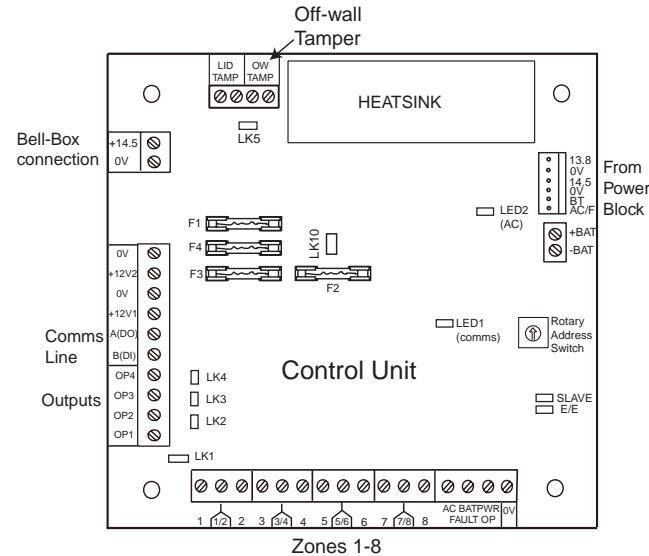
Off-wall
Tamper

LID TAMP
OW TAMP

HEATSINK

LK5

Bell-Box connection
+14.5
0V

13.8
0V
14.5
0V
BT
AC/F

From Power Block

LED2 (AC)

+BAT
-BAT

F1
F4
F3
LK10
F2

0V
+12V2
0V
+12V1
A(DO)
B(DI)

Comms Line

OP4
OP3
OP2
OP1

Outputs

LED1 (comms)

Rotary Address Switch

Control Unit

LK4
LK3
LK2

SLAVE
E/E

LK1

1 1/2 2 3 3/4 4 5 5/6 6 7 7/8 8
AC FAULT
BAT
PWR OP
0V

Zones 1-8